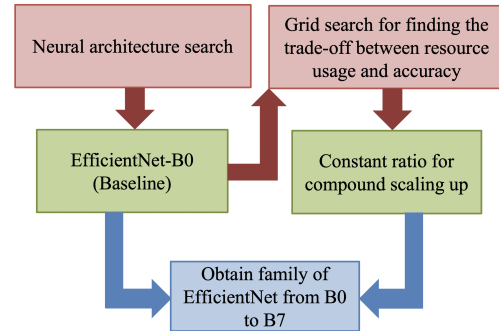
Neural architecture search

Grid search for finding the trade-off between resource usage and accuracy

EfficientNet-B0 (Baseline)

Constant ratio for compound scaling up

Obtain family of EfficientNet from B0 to B7